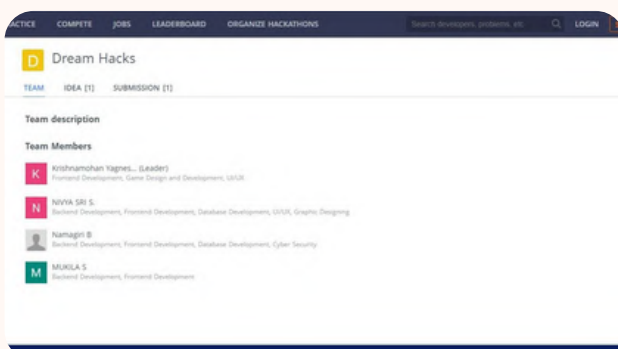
ACTICE COMPETE JOBS LEADERBOARD ORGANIZE HACKATHONS Search developers, problems, etc LOGIN

D Dream Hacks

TEAM IDEA [1] SUBMISSION [1]

Team description

Team Members

K Krishnamohan Yagnes... (Leader)
Frontend Development, Game Design and Development, UI/UX

N NIVYA SRI S.
Backend Development, Frontend Development, Database Development, UI/UX, Graphic Designing

Namagiri B
Backend Development, Frontend Development, Database Development, Cyber Security

M MUKILA S
Backend Development, Frontend Development